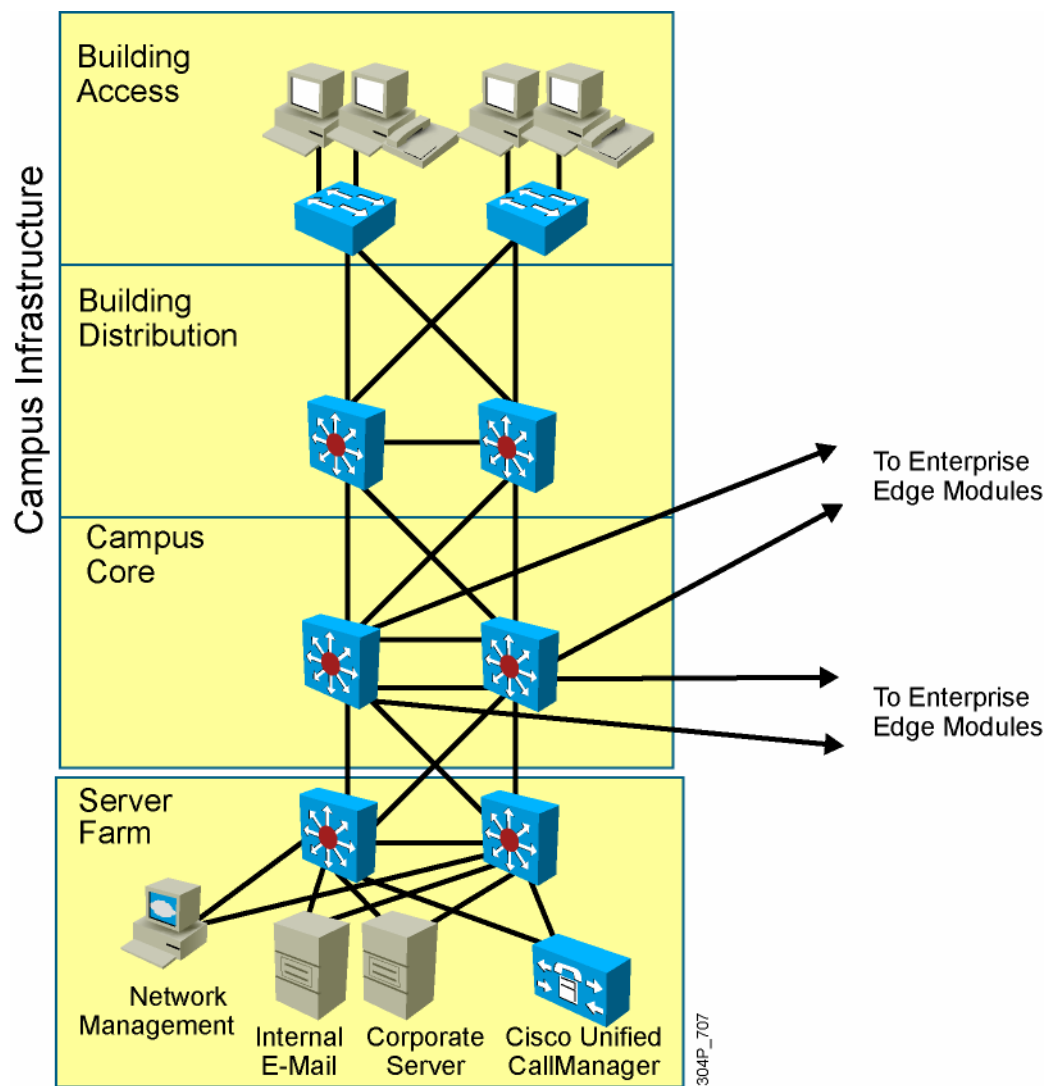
Campus Infrastructure

Building Access

Building Distribution

Campus Core

Server Farm

To Enterprise Edge Modules

To Enterprise Edge Modules

Network Management

Internal E-Mail

Corporate Server

Cisco Unified CallManager

304P_707